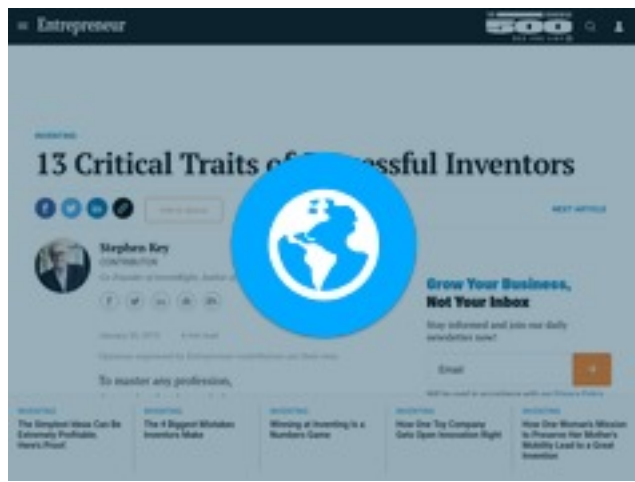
Entrepreneur

500

INVENTING

13 Critical Traits of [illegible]ssful Inventors

NEXT ARTICLE

Stephen Key

CONTRIBUTOR

Co-Founder at InventRight, Author of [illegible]

January 30, 2015 · 6 min read

Opinions expressed by Entrepreneur contributors are their own.

To master any profession,

Grow Your Business, Not Your Inbox

Stay informed and join our daily newsletter now!

Email

Will be used in accordance with our Privacy Policy

INVENTING
The Simplest Ideas Can Be Extremely Profitable. Here's Proof.

INVENTING
The 4 Biggest Mistakes Inventors Make

INVENTING
Winning at Inventing Is a Numbers Game

INVENTING
How One Toy Company Gets Open Innovation Right

INVENTING
How One Woman's Mission to Preserve Her Mother's Mobility Lead to a Great Invention